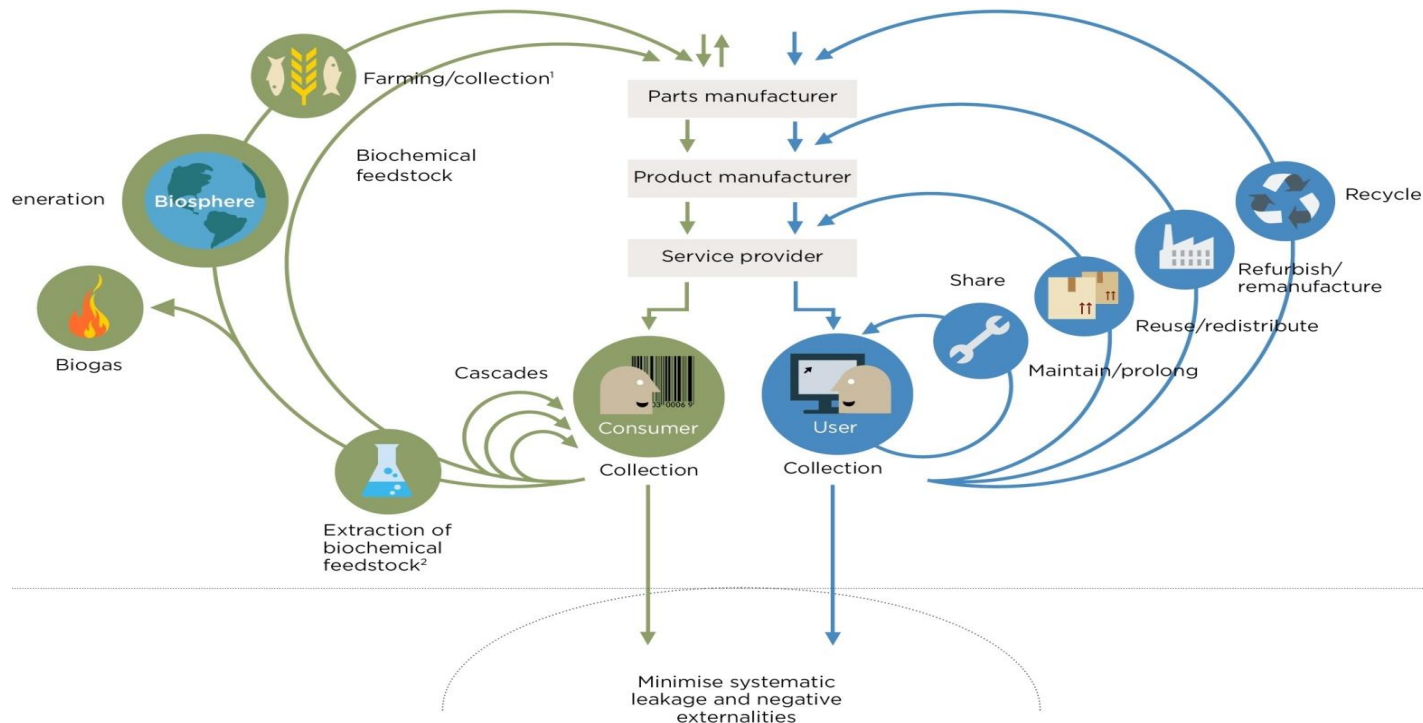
Farming/collection$^1$

Parts manufacturer

Biochemical feedstock

Product manufacturer

eneration

Biosphere

Recycle

Service provider

Share

Refurbish/ remanufacture

Biogas

Reuse/redistribute

Cascades

Maintain/prolong

Consumer

User

Collection

Collection

Extraction of biochemical feedstock$^2$

Minimise systematic leakage and negative externalities